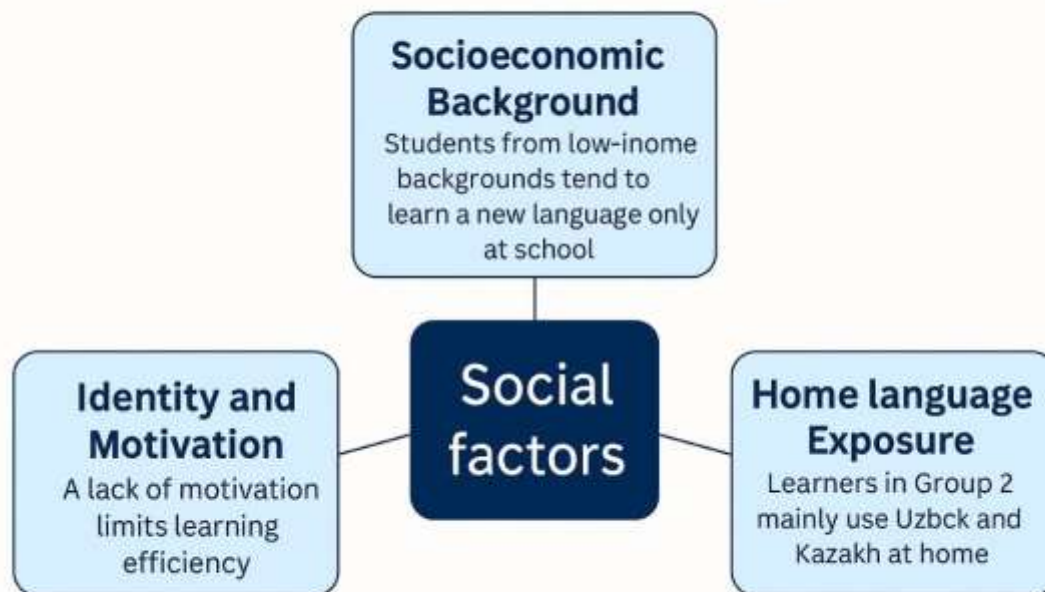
Socioeconomic Background
Students from low-inome backgrounds tend to learn a new language only at school

Identity and Motivation
A lack of motivation limits learning efficiency

Social factors

Home language Exposure
Learners in Group 2 mainly use Uzbck and Kazakh at home